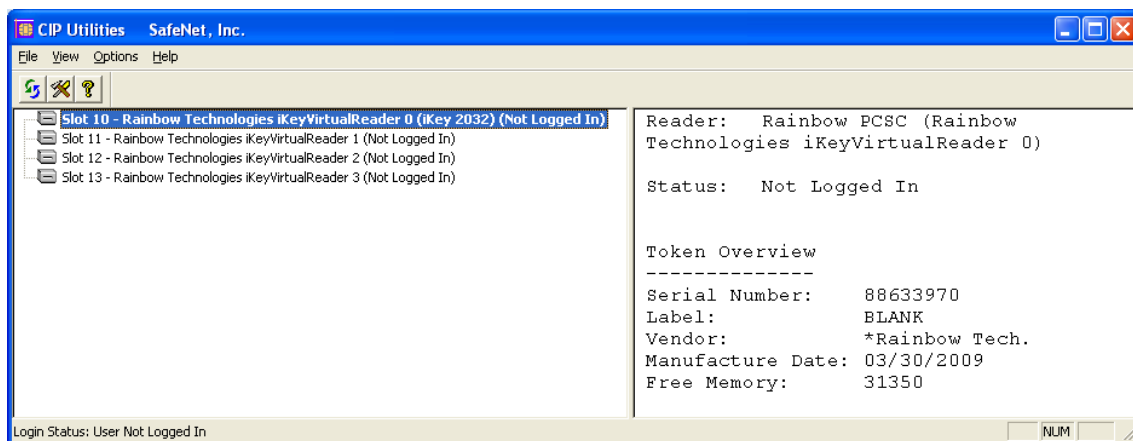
CIP Utilities SafeNet, Inc.

File View Options Help

Slot 10 - Rainbow Technologies iKeyVirtualReader 0 (iKey 2032) (Not Logged In)
Slot 11 - Rainbow Technologies iKeyVirtualReader 1 (Not Logged In)
Slot 12 - Rainbow Technologies iKeyVirtualReader 2 (Not Logged In)
Slot 13 - Rainbow Technologies iKeyVirtualReader 3 (Not Logged In)

Reader: Rainbow PCSC (Rainbow Technologies iKeyVirtualReader 0)

Status: Not Logged In

Token Overview
--------------
Serial Number: 88633970
Label: BLANK
Vendor: *Rainbow Tech.
Manufacture Date: 03/30/2009
Free Memory: 31350

Login Status: User Not Logged In

NUM